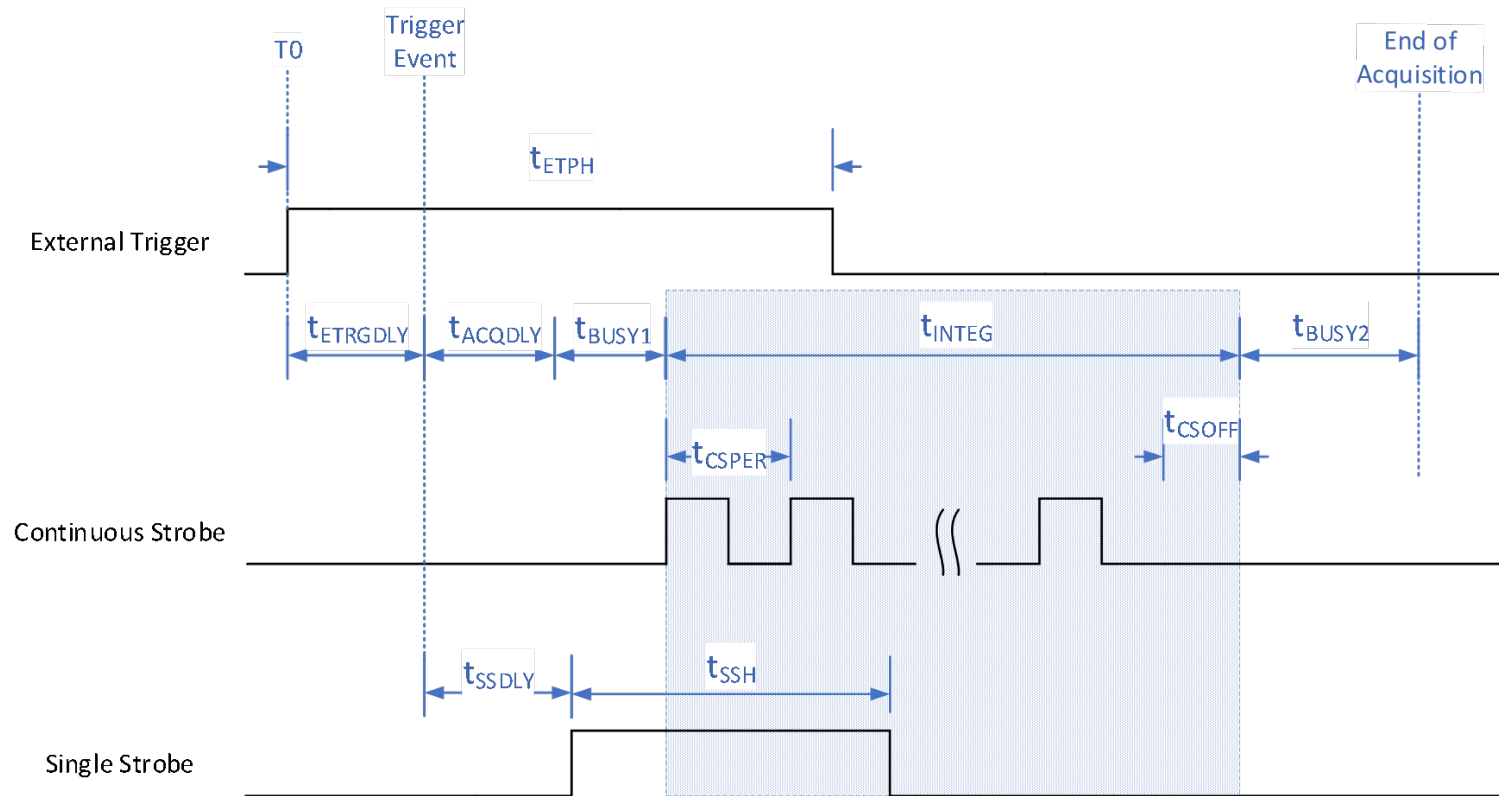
T0

Trigger Event

End of Acquisition

$t_{ETPH}$

External Trigger

$t_{ETRGDLY}$ $t_{ACQDLY}$ $t_{BUSY1}$ $t_{INTEG}$ $t_{BUSY2}$

$t_{CSPER}$

$t_{CSOFF}$

Continuous Strobe

$t_{SSDLY}$ $t_{SSH}$

Single Strobe